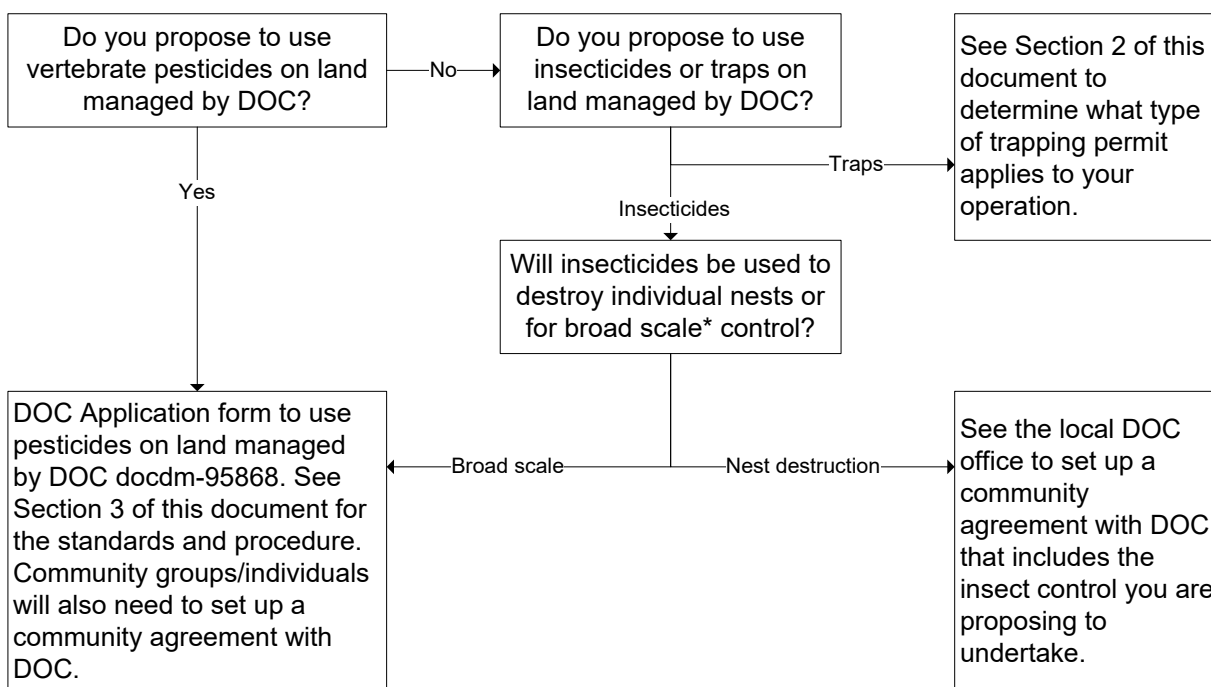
Do you propose to use vertebrate pesticides on land managed by DOC?

No

Do you propose to use insecticides or traps on land managed by DOC?

Traps

See Section 2 of this document to determine what type of trapping permit applies to your operation.

Yes

Insecticides

Will insecticides be used to destroy individual nests or for broad scale* control?

DOC Application form to use pesticides on land managed by DOC docdm-95868. See Section 3 of this document for the standards and procedure. Community groups/individuals will also need to set up a community agreement with DOC.

Broad scale

Nest destruction

See the local DOC office to set up a community agreement with DOC that includes the insect control you are proposing to undertake.